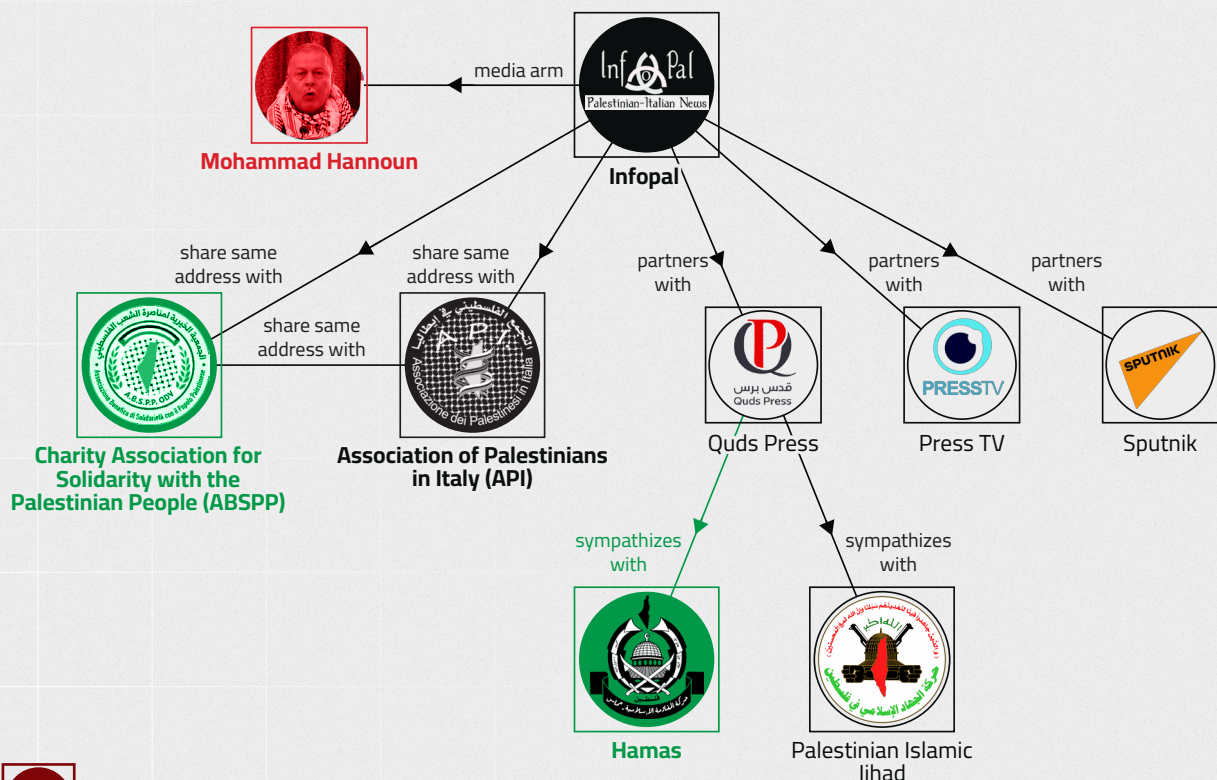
Inf Pal
Palestinian-Italian News

media arm

Mohammad Hannoun

Infopal

share same address with

share same address with

share same address with

partners with

partners with

partners with

A.B.S.P.P. ODV
Associazione Benefica di Solidarietà con il Popolo Palestinese

API
Associazione dei Palestinesi in Italia

قدس برس
Quds Press

PRESSTV

SPUTNIK

Charity Association for Solidarity with the Palestinian People (ABSPP)

Association of Palestinians in Italy (API)

Quds Press

Press TV

Sputnik

sympathizes with

sympathizes with

Hamas

Palestinian Islamic Jihad